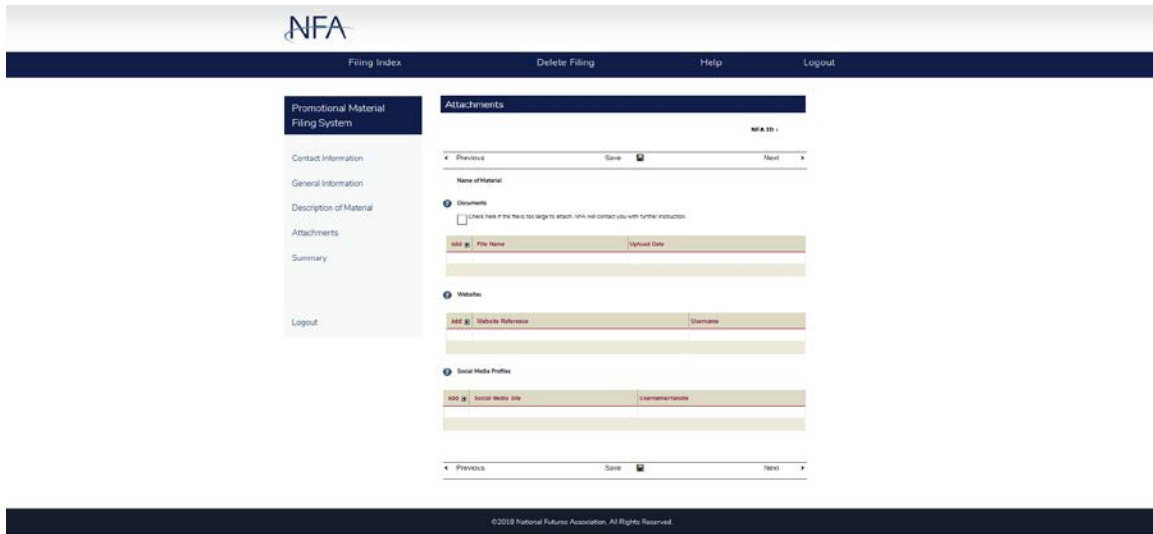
NFA

Filing Index Delete Filing Help Logout

Promotional Material Filing System

Contact Information

General Information

Description of Material

Attachments

Summary

Logout

Attachments

NFA ID :

◂ Previous Save Next ▸

Name of Material

Documents

Check here if the file is too large to attach. NFA will contact you with further instruction.

| Add ⊞ File Name | Upload Date |
|---|---|
| | |

Websites

| Add ⊞ Website Reference | Username |
|---|---|
| | |

Social Media Profiles

| Add ⊞ Social Media Site | Username/Handle |
|---|---|
| | |

◂ Previous Save Next ▸

©2018 National Futures Association. All Rights Reserved.